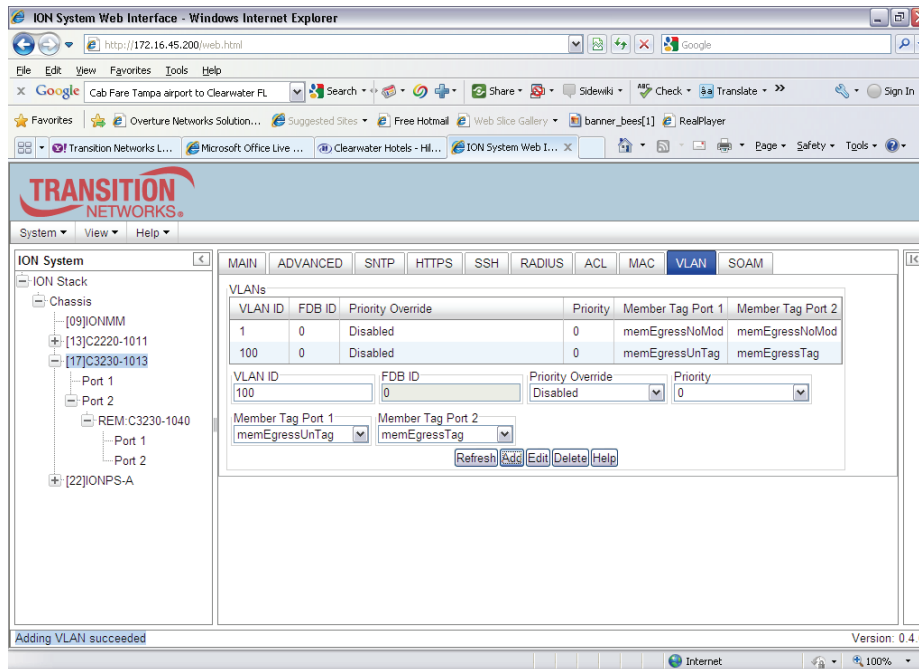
ION System Web Interface - Windows Internet Explorer

http://172.16.45.200/web.html

Google

File Edit View Favorites Tools Help

Google Cab Fare Tampa airport to Clearwater FL Search Share Sidewiki Check Translate » Sign In

Favorites Overture Networks Solution... Suggested Sites Free Hotmail Web Slice Gallery banner_bees[1] RealPlayer

Transition Networks L... Microsoft Office Live ... Clearwater Hotels - Hil... ION System Web I... Page Safety Tools

TRANSITION NETWORKS.

System View Help

ION System

ION Stack
Chassis
[09]IONMM
[13]C2220-1011
[17]C3230-1013
Port 1
Port 2
REM:C3230-1040
Port 1
Port 2
[22]IONPS-A

MAIN ADVANCED SNTP HTTPS SSH RADIUS ACL MAC VLAN SOAM

VLANs

| VLAN ID | FDB ID | Priority Override | Priority | Member Tag Port 1 | Member Tag Port 2 |
|---|---|---|---|---|---|
| 1 | 0 | Disabled | 0 | memEgressNoMod | memEgressNoMod |
| 100 | 0 | Disabled | 0 | memEgressUnTag | memEgressTag |

VLAN ID 100
FDB ID 0
Priority Override Disabled
Priority 0
Member Tag Port 1 memEgressUnTag
Member Tag Port 2 memEgressTag

Refresh Add Edit Delete Help

Adding VLAN succeeded

Version: 0.4.

Internet 100%